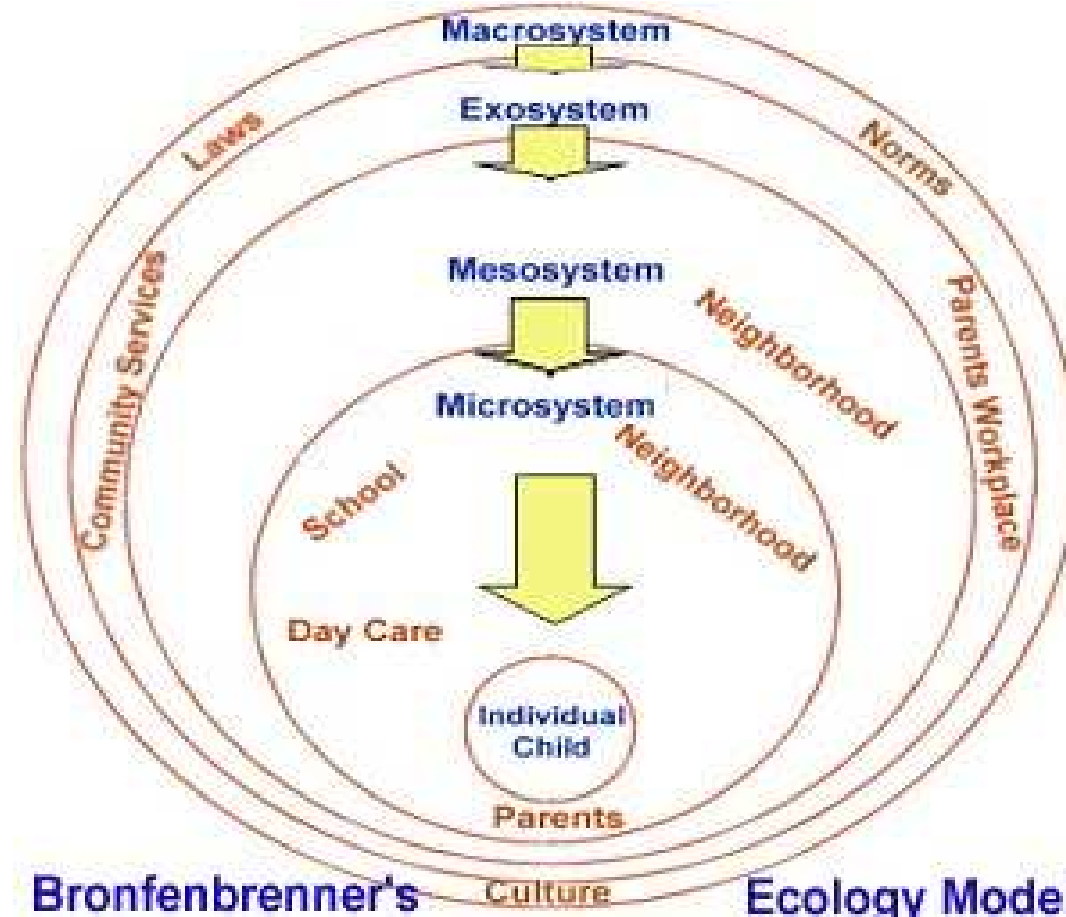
Macrosystem

Exosystem

Laws

Norms

Community Services

Parents Workplace

Mesosystem

Neighborhood

Microsystem

Neighborhood

School

Day Care

Individual Child

Parents

Bronfenbrenner's

Culture

Ecology Mode